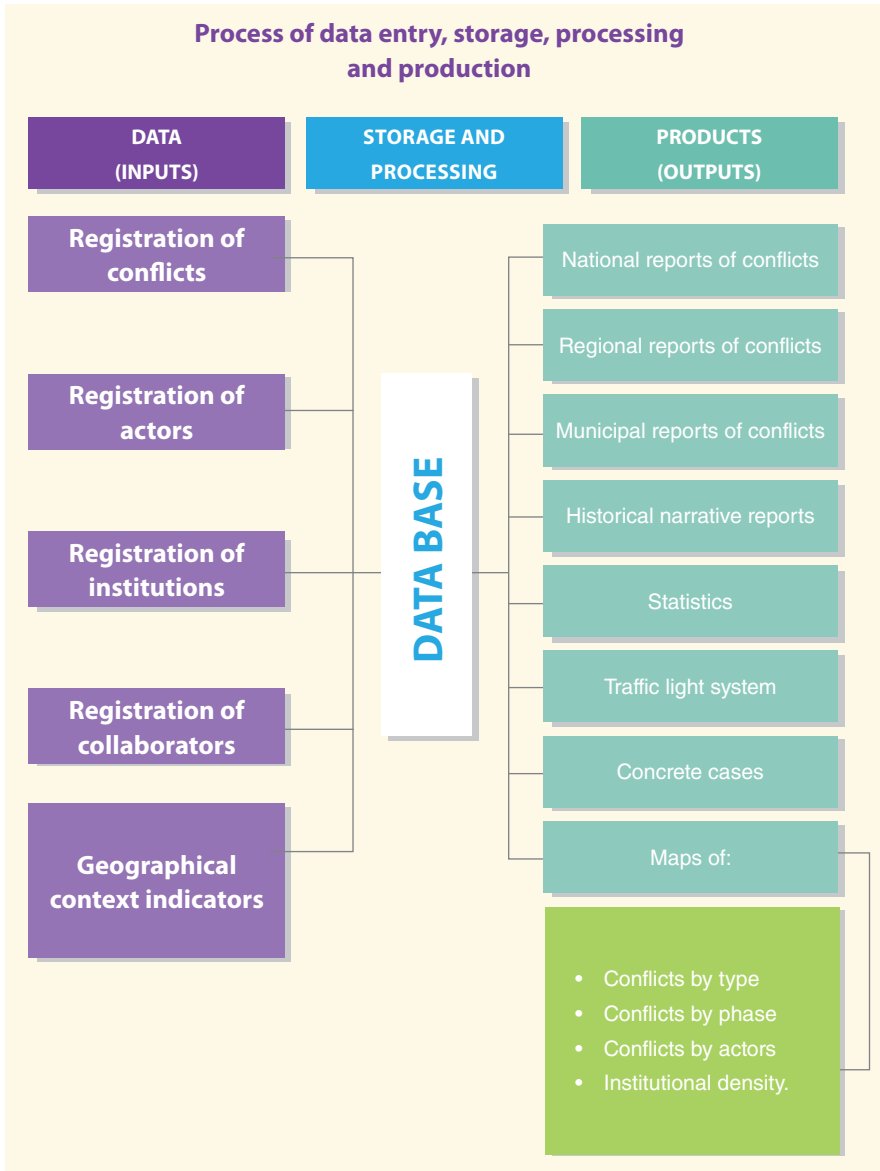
Process of data entry, storage, processing and production

DATA (INPUTS)

STORAGE AND PROCESSING

PRODUCTS (OUTPUTS)

Registration of conflicts

Registration of actors

Registration of institutions

Registration of collaborators

Geographical context indicators

DATA BASE

National reports of conflicts

Regional reports of conflicts

Municipal reports of conflicts

Historical narrative reports

Statistics

Traffic light system

Concrete cases

Maps of:

- Conflicts by type
- Conflicts by phase
- Conflicts by actors
- Institutional density.